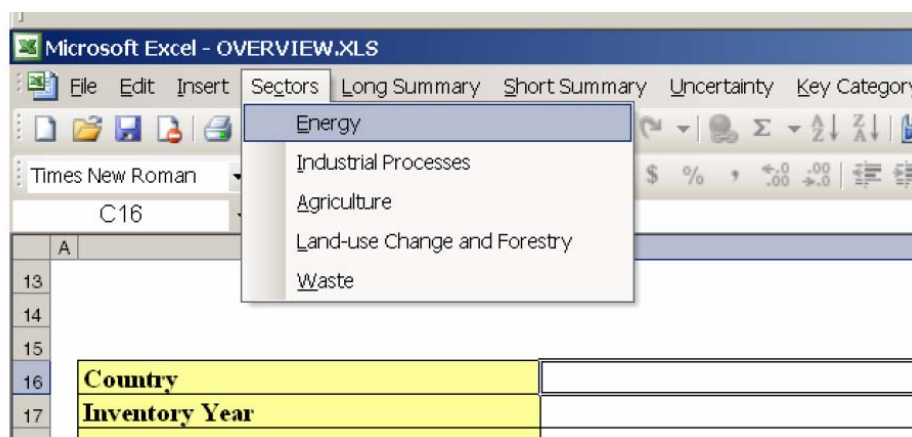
Microsoft Excel - OVERVIEW.XLS

File Edit Insert Sectors Long Summary Short Summary Uncertainty Key Category

Energy
Industrial Processes
Agriculture
Land-use Change and Forestry
Waste

Times New Roman

C16

A

13
14
15
16 Country
17 Inventory Year